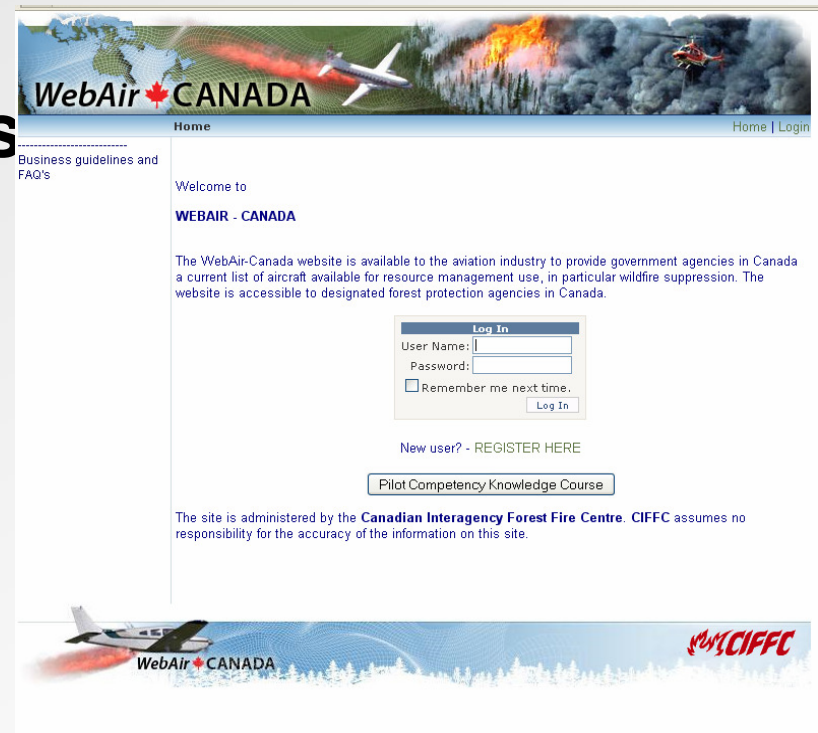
WebAir CANADA

s

Home

Home | Login

--------------------------
Business guidelines and FAQ's

Welcome to

WEBAIR - CANADA

The WebAir-Canada website is available to the aviation industry to provide government agencies in Canada a current list of aircraft available for resource management use, in particular wildfire suppression. The website is accessible to designated forest protection agencies in Canada.

Log In
User Name:
Password:
Remember me next time.
Log In

New user? - REGISTER HERE

Pilot Competency Knowledge Course

The site is administered by the Canadian Interagency Forest Fire Centre. CIFFC assumes no responsibility for the accuracy of the information on this site.

WebAir CANADA

CIFFC